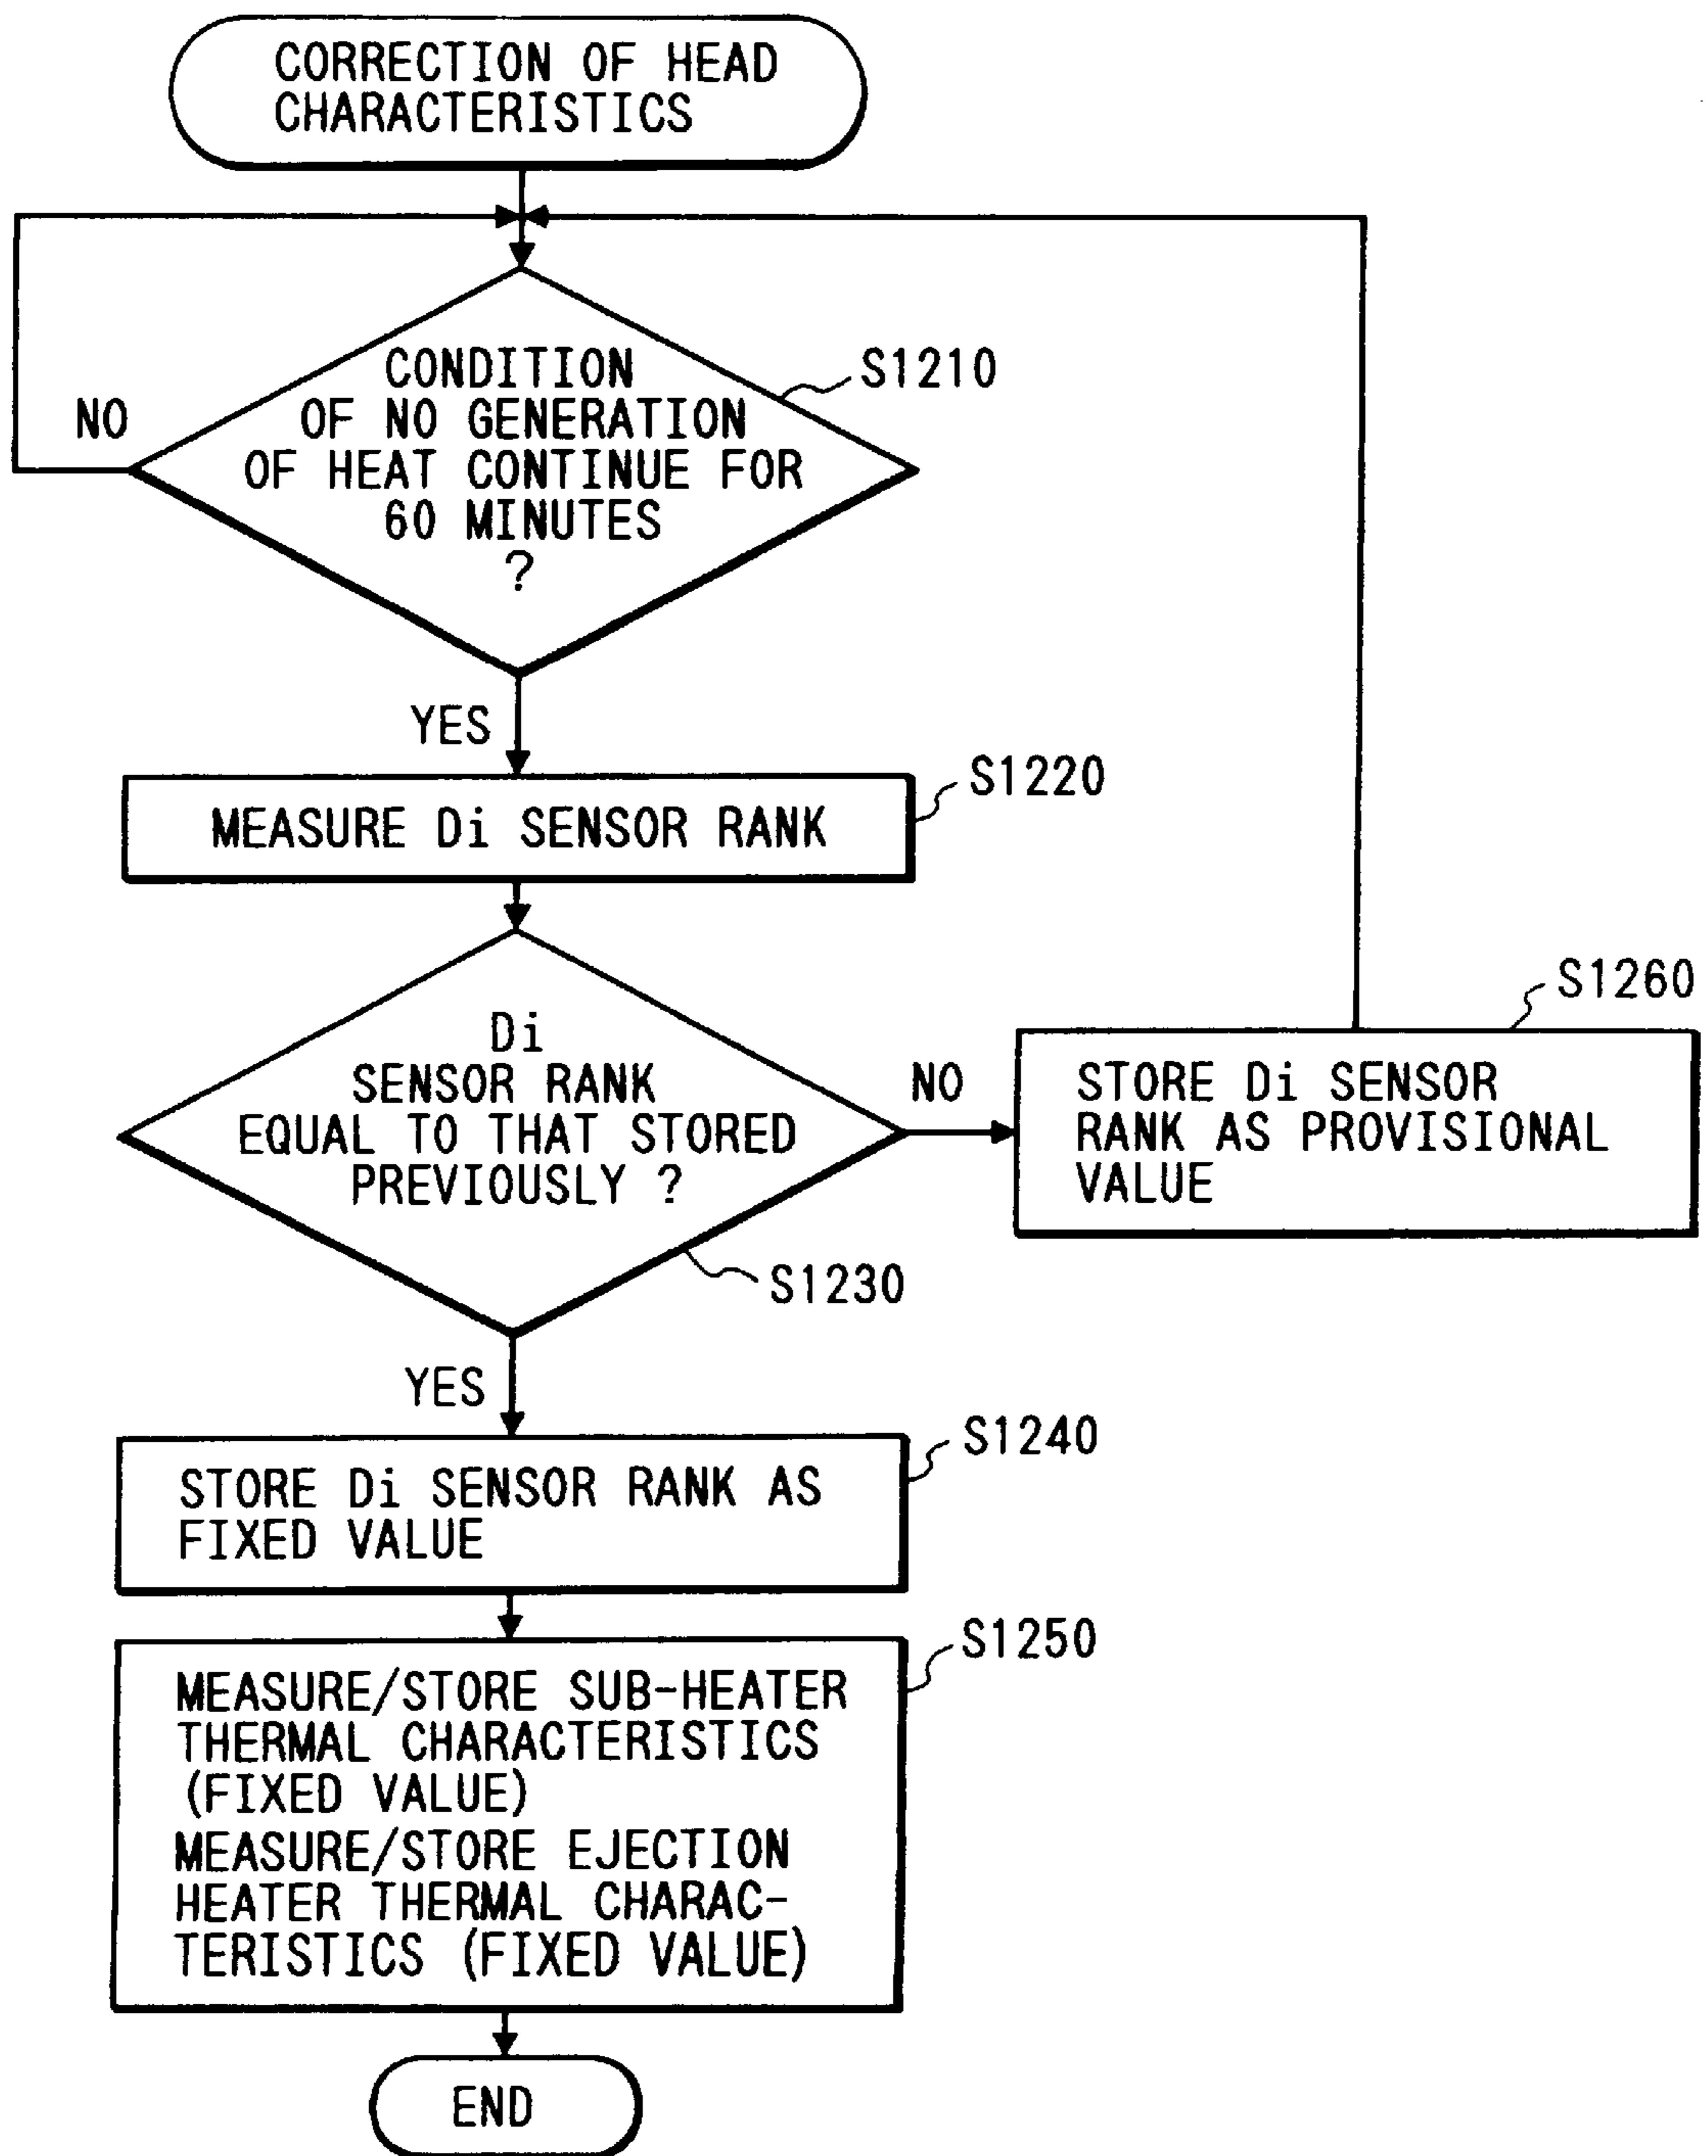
CORRECTION OF HEAD CHARACTERISTICS

NO

CONDITION OF NO GENERATION OF HEAT CONTINUE FOR 60 MINUTES ?

S1210

YES

MEASURE Di SENSOR RANK

S1220

Di SENSOR RANK EQUAL TO THAT STORED PREVIOUSLY ?

NO

S1260

STORE Di SENSOR RANK AS PROVISIONAL VALUE

S1230

YES

STORE Di SENSOR RANK AS FIXED VALUE

S1240

MEASURE/STORE SUB-HEATER THERMAL CHARACTERISTICS (FIXED VALUE)
MEASURE/STORE EJECTION HEATER THERMAL CHARACTERISTICS (FIXED VALUE)

S1250

END